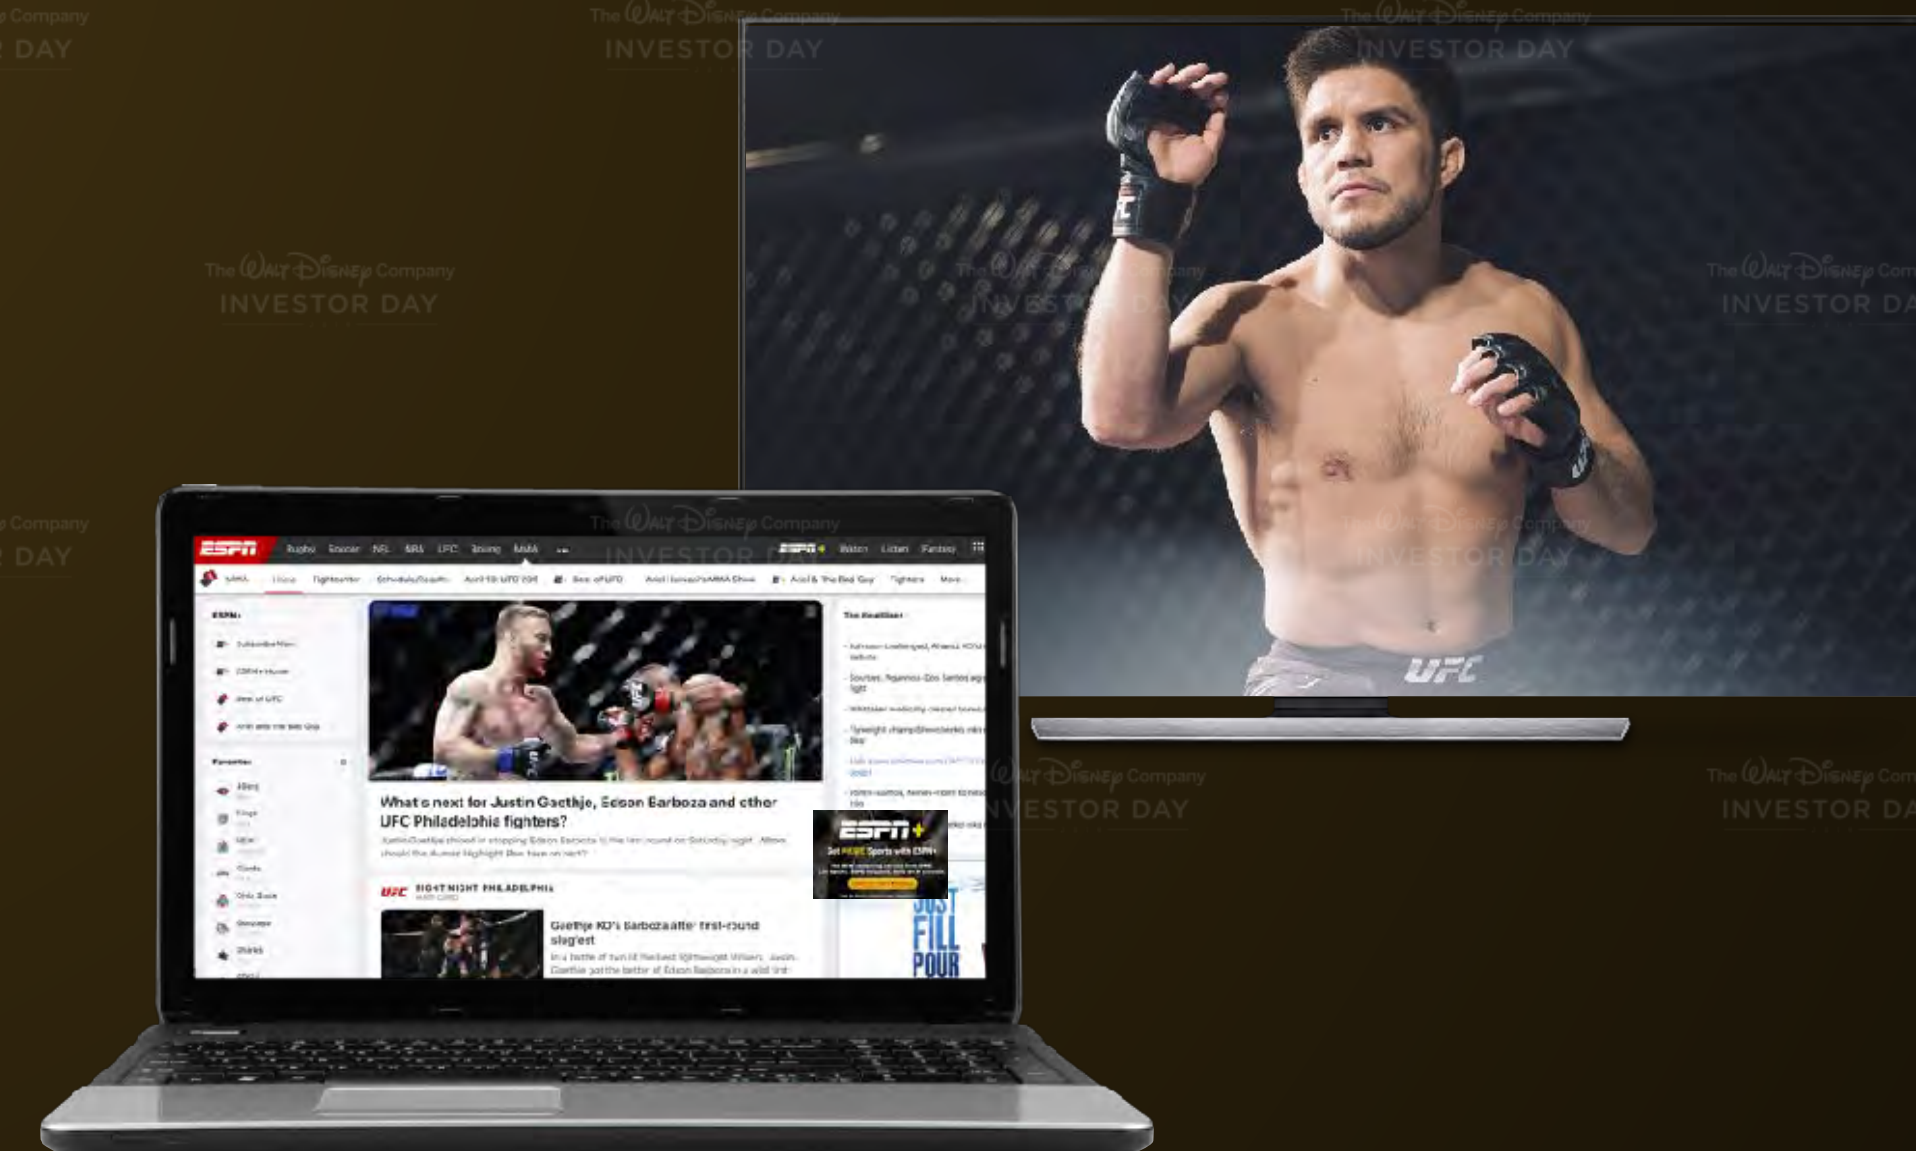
The Walt Disney Company
INVESTOR DAY

ESPN Rugby Soccer NFL NBA UFC Boxing MMA ESPN+ Watch Listen Fantasy

MMA Home Fighter/MMA Schedule/Results April 10: UFC 250 Best of UFC Ariel Helwani's MMA Show Ariel & The Bad Guy Fighters More

ESPN+

Favorites

What's next for Justin Gaethje, Edson Barboza and other UFC Philadelphia fighters?

UFC FIGHT NIGHT PHILADELPHIA

Gaethje KO's Barboza after first-round slugfest

The Headlines

ESPN+

UFC

JUST FILL POUR